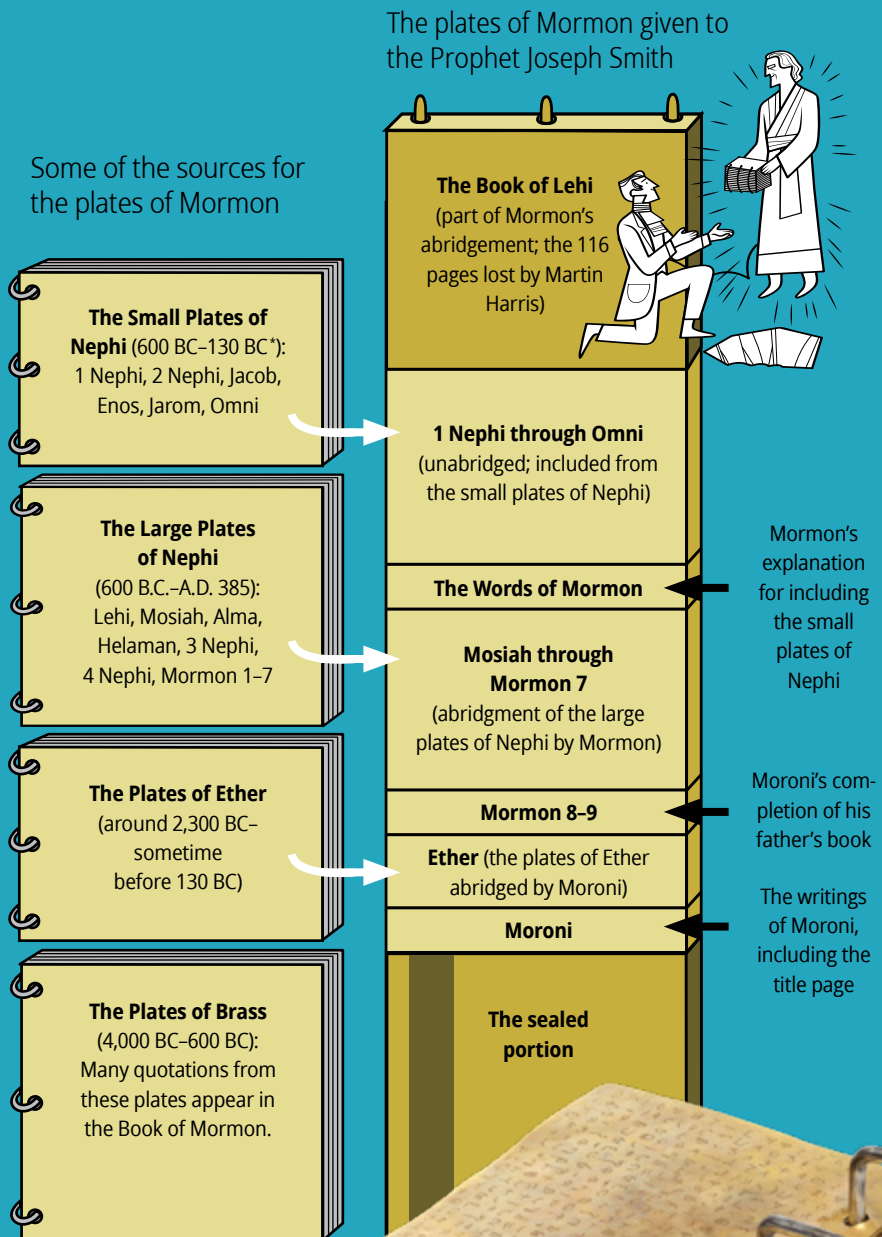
The plates of Mormon given to the Prophet Joseph Smith

Some of the sources for the plates of Mormon

**The Book of Lehi** (part of Mormon's abridgement; the 116 pages lost by Martin Harris)

**The Small Plates of Nephi** (600 BC–130 BC*): 1 Nephi, 2 Nephi, Jacob, Enos, Jarom, Omni

**1 Nephi through Omni** (unabridged; included from the small plates of Nephi)

**The Large Plates of Nephi** (600 B.C.–A.D. 385): Lehi, Mosiah, Alma, Helaman, 3 Nephi, 4 Nephi, Mormon 1–7

**The Words of Mormon**

Mormon's explanation for including the small plates of Nephi

**Mosiah through Mormon 7** (abridgment of the large plates of Nephi by Mormon)

**The Plates of Ether** (around 2,300 BC–sometime before 130 BC)

**Mormon 8–9**

Moroni's completion of his father's book

**Ether** (the plates of Ether abridged by Moroni)

**Moroni**

The writings of Moroni, including the title page

**The Plates of Brass** (4,000 BC–600 BC): Many quotations from these plates appear in the Book of Mormon.

**The sealed portion**